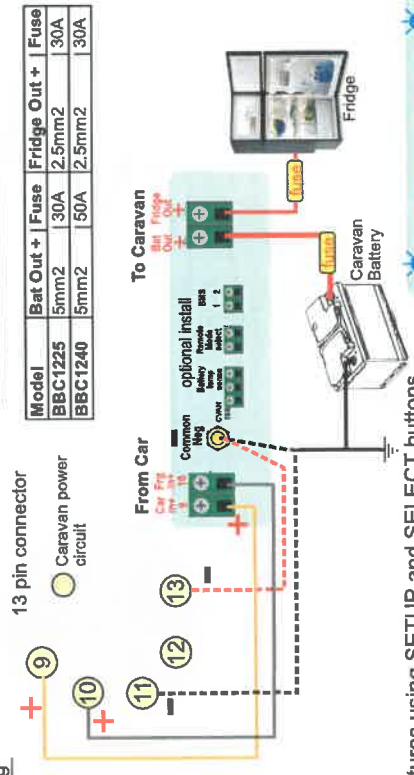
13 pin connector

Caravan power circuit

9

10

11

12

13

+

+

-

-

From Car

Car In

Fri In

Ign In

+

-

Common Neg

optional install

Battery temp sensor

Remote Mode select

BMS 1 2

CVAN

To Caravan

Bat Out

Fridge Out

+

fuse

fuse

Caravan Battery

Fridge

| Model | Bat Out + | Fuse | Fridge Out + | Fuse |
|---|---|---|---|---|
| BBC1225 | 5mm2 | 30A | 2.5mm2 | 30A |
| BBC1240 | 5mm2 | 50A | 2.5mm2 | 30A |

tures using SETUP and SELECT buttons